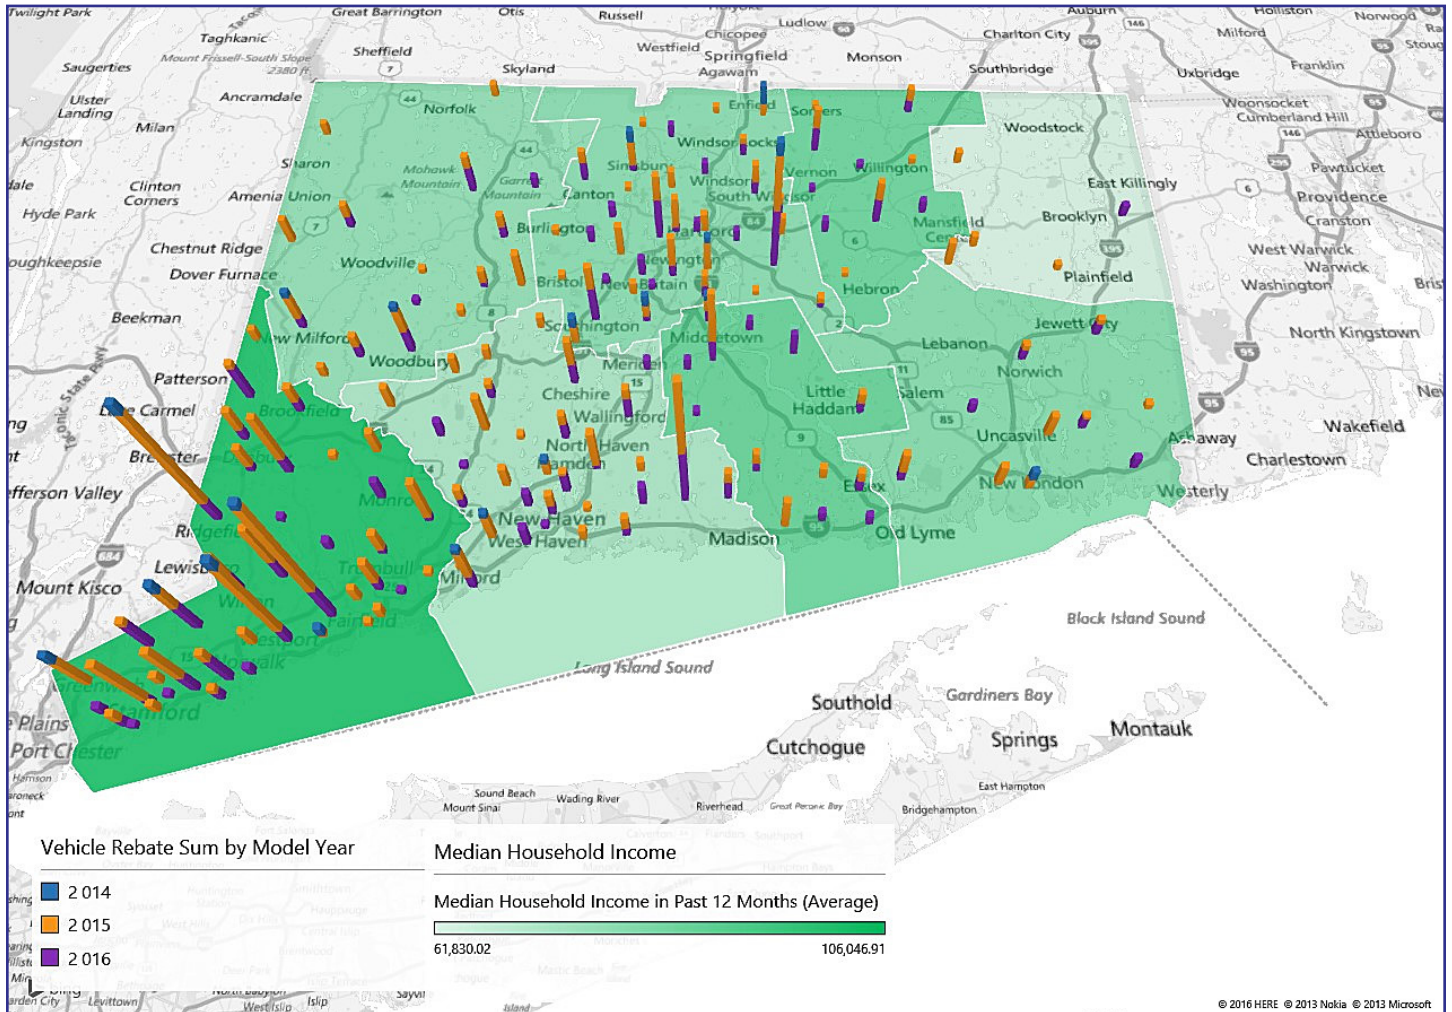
Twilight Park
Taghkanic
Great Barrington
Otis
Russell
Ludlow
Chicopee
Westfield
Springfield
Agawam
Monson
Auburn
Charlton City
Southbridge
Milford
Uxbridge
Norwood
Stoughton
Franklin
Woonsocket
Cumberland Hill
Attleboro
Pawtucket
Providence
Cranston
West Warwick
Warwick
Washington
North Kingstown
Wakefield
Charlestown
Westerly
Saugerties
Mount Frissell-South Slope 2380 ft
Sheffield
Skyland
Ulster Landing
Kingston
Ancramdale
Milan
Norfolk
Enfield
Somers
Woodstock
East Killingly
Brooklyn
Plainfield
Jewett City
Norwich
Lebanon
Hebron
Mansfield Center
Willington
Vernon
Windsor Locks
Windsor
South Windsor
Simsbury
Canton
Burlington
Bristol
New Britain
Newington
Hartford
Southington
Meriden
Middletown
Cheshire
Wallingford
North Haven
Hamden
New Haven
West Haven
Madison
Old Lyme
Essex
Little Haddam
Salem
Uncasville
New London
Ashaway
Mohawk Mountain
Sharon
Clinton Corners
Amenia Union
Hyde Park
Chestnut Ridge
Dover Furnace
Poughkeepsie
Woodville
Beekman
New Milford
Woodbury
Patterson
Lake Carmel
Brookfield
Danbury
Brewster
Jefferson Valley
Monroe
Ridgefield
Lewisboro
Wilton
Trumbull
Milford
Fairfield
Westport
Norwalk
Mount Kisco
Greenwich
Stamford
White Plains
Port Chester
Long Island Sound
Block Island Sound
Southold
Gardiners Bay
Springs
Montauk
Cutchogue
East Hampton
Bridgehampton
Sound Beach
Mount Sinai
Wading River
Riverhead
Great Peconic Bay
Taconic State Pkwy

Vehicle Rebate Sum by Model Year
2 014
2 015
2 016

Median Household Income
Median Household Income in Past 12 Months (Average)
61,830.02
106,046.91

bing
Levittown
West Islip
Islip
Sayville
© 2016 HERE © 2013 Nokia © 2013 Microsoft